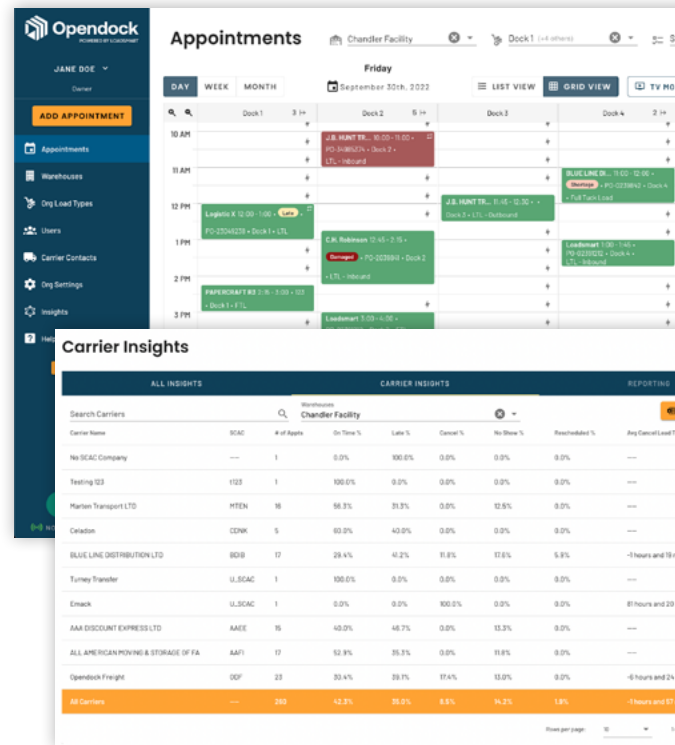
Opendock
POWERED BY LOADSMART

JANE DOE
Owner

ADD APPOINTMENT

Appointments
Warehouses
Org Load Types
Users
Carrier Contacts
Org Settings
Insights
Help

Appointments

Chandler Facility
Dock 1 (+4 others)

DAY WEEK MONTH
Friday
September 30th, 2022
LIST VIEW GRID VIEW TV MO

Dock 1 3
Dock 2 5
Dock 3
Dock 4 3

10 AM
11 AM
12 PM
1 PM
2 PM
3 PM

J.B. HUNT TR... 10:00 - 11:00 • PO-3485374 • Dock 2 • LTL • Inbound
BLUE LINE DI... 11:00 - 12:00 • Shortage • PO-3239842 • Dock 4 • Full Tank Load
Logistic X 12:00 - 1:00 • Late • PO-23046238 • Dock 1 • LTL
J.B. HUNT TR... 11:45 - 12:30 • Dock 3 • LTL • Outbound
C.H. Robinson 12:45 - 2:15 • Damaged • PO-3238849 • Dock 2 • LTL • Inbound
Loadsmart 1:00 - 1:45 • PO-3239232 • Dock 4 • LTL • Inbound
PAPERCRAFT R2 2:15 - 3:00 • 122 • Dock 1 • FTL
Loadsmart 3:00 - 4:00

Carrier Insights

ALL INSIGHTS
CARRIER INSIGHTS
REPORTING

Search Carriers
Warehouses
Chandler Facility

| Carrier Name | SCAC | # of Appts | On Time % | Late % | Cancel % | No Show % | Rescheduled % | Avg Cancel Lead T |
|---|---|---|---|---|---|---|---|---|
| No SCAC Company | --- | 1 | 0.0% | 100.0% | 0.0% | 0.0% | 0.0% | --- |
| Testing 123 | t123 | 1 | 100.0% | 0.0% | 0.0% | 0.0% | 0.0% | --- |
| Marten Transport LTD | MTEN | 16 | 56.3% | 31.3% | 0.0% | 12.5% | 0.0% | --- |
| Celadon | CDNK | 5 | 60.0% | 40.0% | 0.0% | 0.0% | 0.0% | --- |
| BLUE LINE DISTRIBUTION LTD | BDIB | 17 | 29.4% | 41.2% | 11.8% | 17.6% | 5.9% | -1 hours and 19 |
| Turney Transfer | U_SCAC | 1 | 100.0% | 0.0% | 0.0% | 0.0% | 0.0% | --- |
| Emack | U_SCAC | 1 | 0.0% | 0.0% | 100.0% | 0.0% | 0.0% | 81 hours and 28 |
| AAA DISCOUNT EXPRESS LTD | AAEE | 15 | 40.0% | 46.7% | 0.0% | 13.3% | 0.0% | --- |
| ALL AMERICAN MOVING & STORAGE OF FA | AAFI | 17 | 52.9% | 35.3% | 0.0% | 11.8% | 0.0% | --- |
| Opendock Freight | ODF | 23 | 30.4% | 39.1% | 17.4% | 13.0% | 0.0% | -6 hours and 24 |
| All Carriers | --- | 260 | 42.3% | 35.0% | 8.5% | 14.2% | 1.8% | -1 hours and 57 |

Rows per page: 10